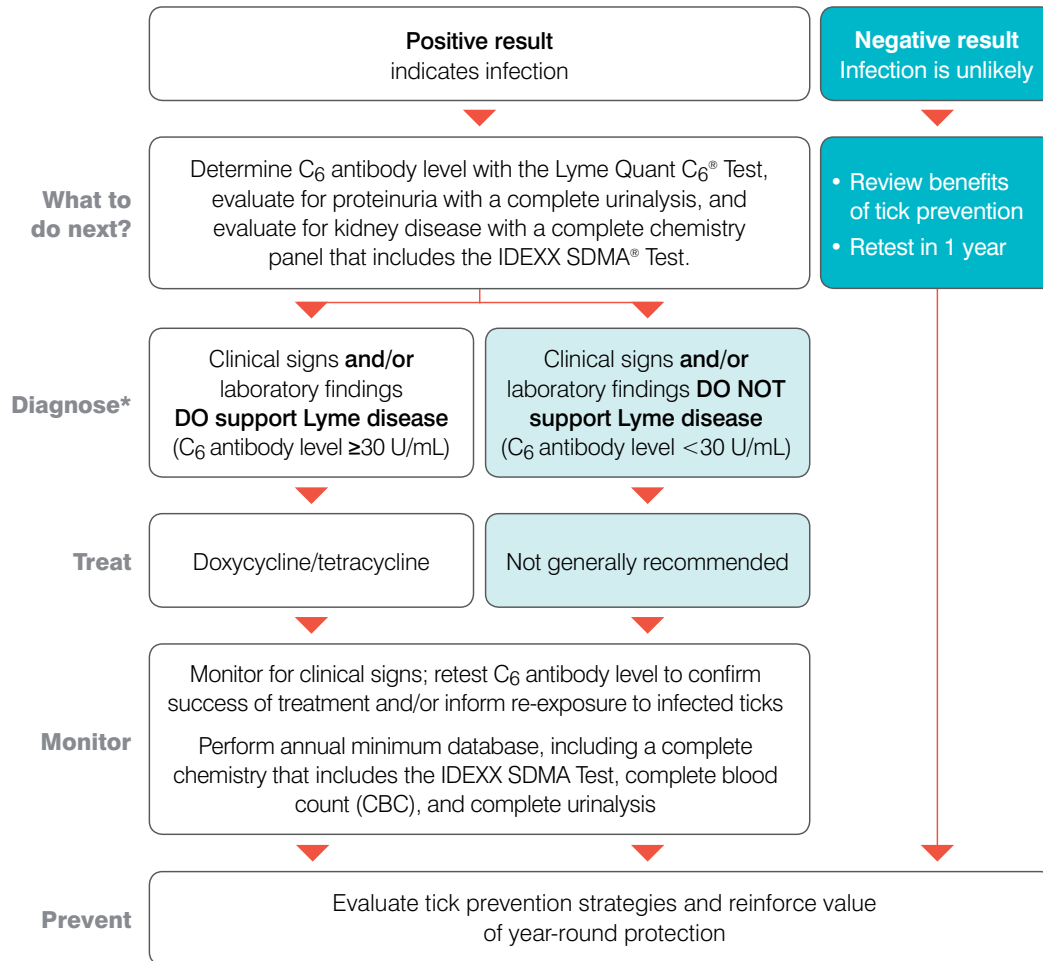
**Positive result**
indicates infection

**Negative result**
Infection is unlikely

What to do next?

Determine $C_6$ antibody level with the Lyme Quant $C_6$® Test, evaluate for proteinuria with a complete urinalysis, and evaluate for kidney disease with a complete chemistry panel that includes the IDEXX SDMA® Test.

• Review benefits of tick prevention
• Retest in 1 year

Diagnose*

Clinical signs **and/or** laboratory findings **DO support Lyme disease** ($C_6$ antibody level ≥30 U/mL)

Clinical signs **and/or** laboratory findings **DO NOT support Lyme disease** ($C_6$ antibody level <30 U/mL)

Treat

Doxycycline/tetracycline

Not generally recommended

Monitor

Monitor for clinical signs; retest $C_6$ antibody level to confirm success of treatment and/or inform re-exposure to infected ticks

Perform annual minimum database, including a complete chemistry that includes the IDEXX SDMA Test, complete blood count (CBC), and complete urinalysis

Prevent

Evaluate tick prevention strategies and reinforce value of year-round protection